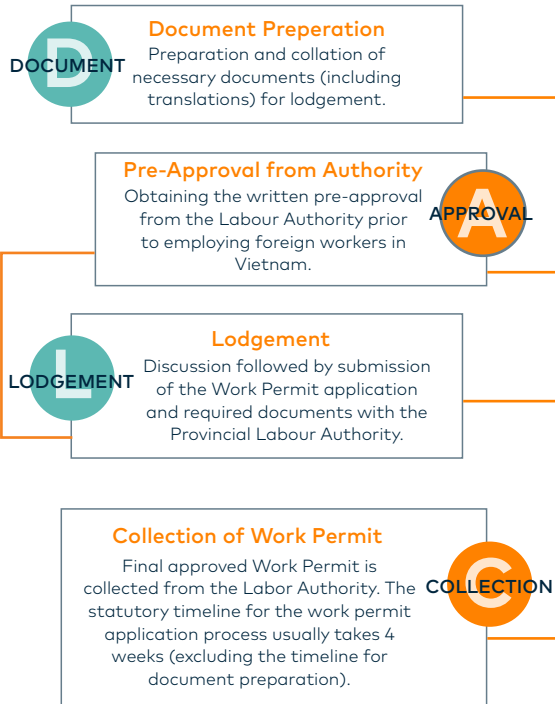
D
DOCUMENT

Document Preperation
Preparation and collation of necessary documents (including translations) for lodgement.

Pre-Approval from Authority
Obtaining the written pre-approval from the Labour Authority prior to employing foreign workers in Vietnam.

A
APPROVAL

L
LODGEMENT

Lodgement
Discussion followed by submission of the Work Permit application and required documents with the Provincial Labour Authority.

Collection of Work Permit
Final approved Work Permit is collected from the Labor Authority. The statutory timeline for the work permit application process usually takes 4 weeks (excluding the timeline for document preparation).

C
COLLECTION